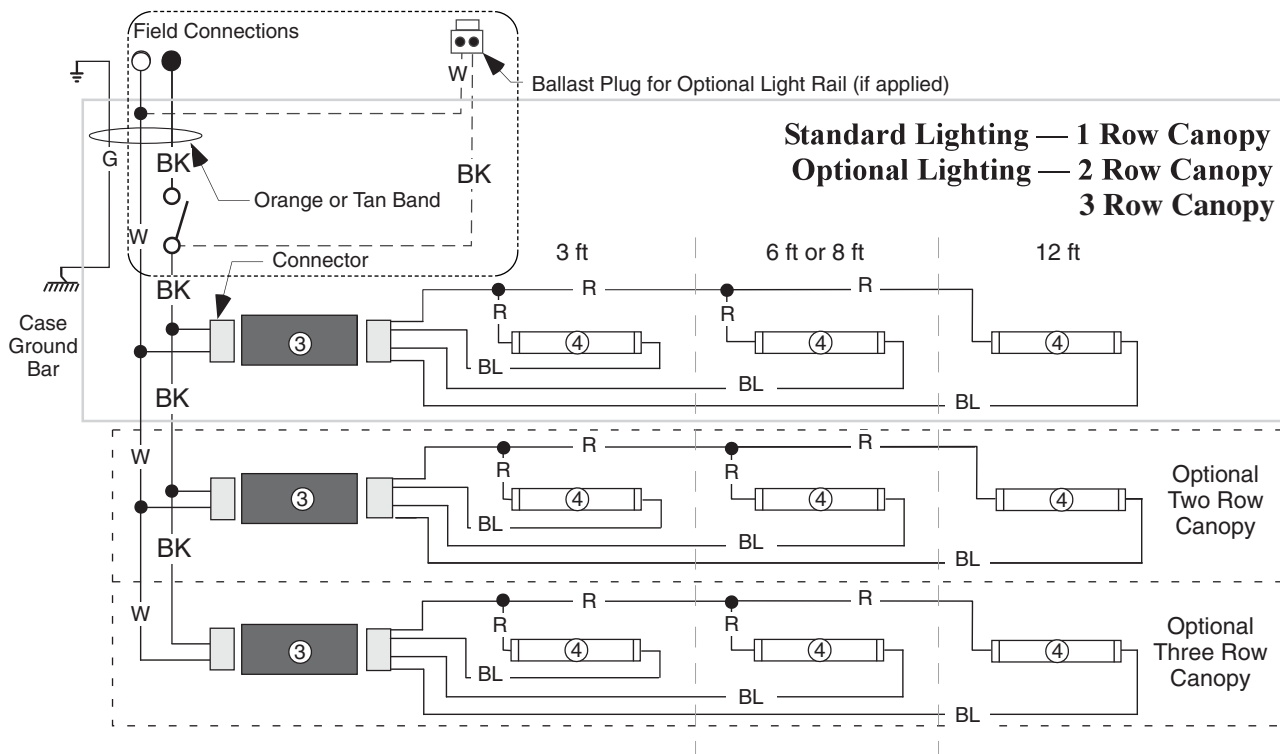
Field Connections

W

Ballast Plug for Optional Light Rail (if applied)

G

BK

BK

Orange or Tan Band

W

Connector

Standard Lighting — 1 Row Canopy
Optional Lighting — 2 Row Canopy
3 Row Canopy

3 ft

6 ft or 8 ft

12 ft

BK

Case Ground Bar

R

R

R

R

③

④

④

④

BL

BL

BL

BK

W

R

R

R

R

③

④

④

④

BL

BL

BL

Optional Two Row Canopy

BK

W

R

R

R

R

③

④

④

④

BL

BL

BL

Optional Three Row Canopy